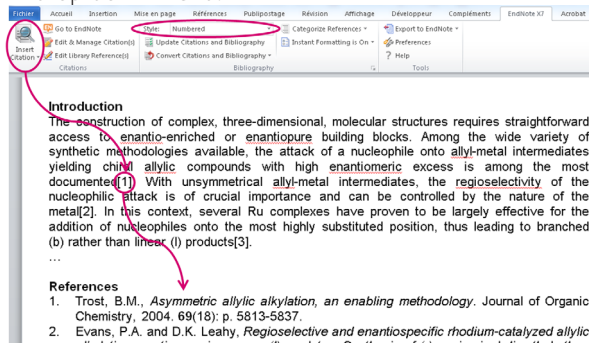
Fichier | Accueil | Insertion | Mise en page | Références | Publipostage | Révision | Affichage | Développeur | Compléments | EndNote X7 | Acrobat

Insert Citation
Go to EndNote
Edit & Manage Citation(s)
Edit Library Reference(s)
Citations
Style: Numbered
Update Citations and Bibliography
Convert Citations and Bibliography
Categorize References
Instant Formatting is On
Bibliography
Export to EndNote
Preferences
Help
Tools

Introduction
The construction of complex, three-dimensional, molecular structures requires straightforward access to enantio-enriched or enantiopure building blocks. Among the wide variety of synthetic methodologies available, the attack of a nucleophile onto allyl-metal intermediates yielding chiral allylic compounds with high enantiomeric excess is among the most documented[1]. With unsymmetrical allyl-metal intermediates, the regioselectivity of the nucleophilic attack is of crucial importance and can be controlled by the nature of the metal[2]. In this context, several Ru complexes have proven to be largely effective for the addition of nucleophiles onto the most highly substituted position, thus leading to branched (b) rather than linear (l) products[3].
...

References
1. Trost, B.M., Asymmetric allylic alkylation, an enabling methodology. Journal of Organic Chemistry, 2004. 69(18): p. 5813-5837.
2. Evans, P.A. and D.K. Leahy, Regioselective and enantiospecific rhodium-catalyzed allylic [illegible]